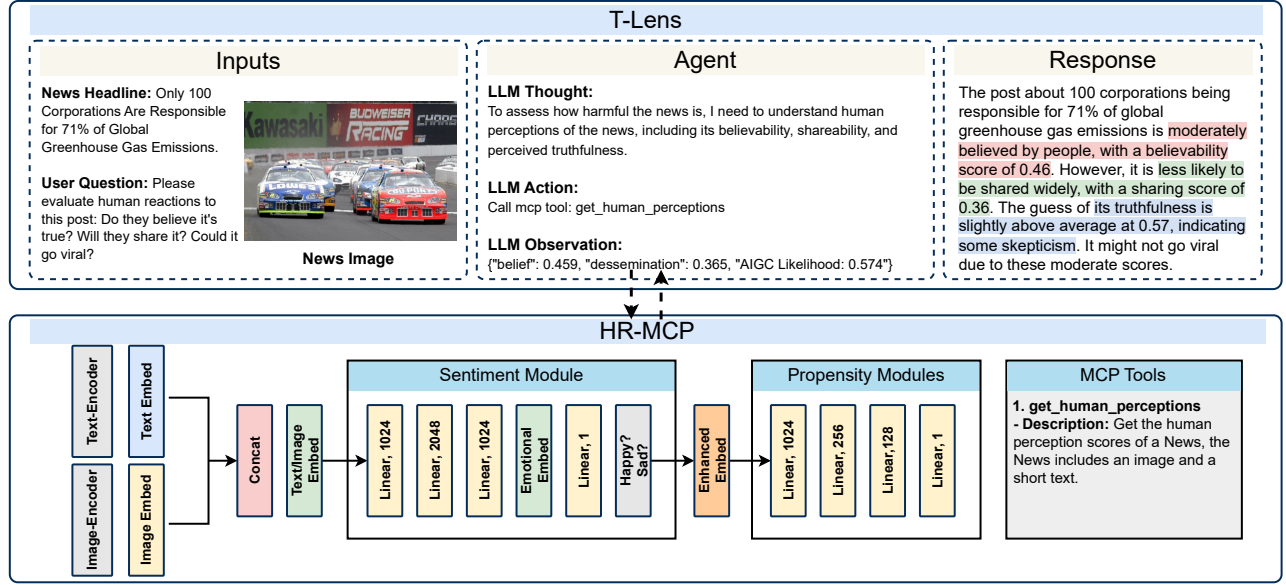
T-Lens

Inputs

**News Headline:** Only 100 Corporations Are Responsible for 71% of Global Greenhouse Gas Emissions.

**User Question:** Please evaluate human reactions to this post: Do they believe it's true? Will they share it? Could it go viral?

Kawasaki BUDWEISER RACING

News Image

Agent

**LLM Thought:**
To assess how harmful the news is, I need to understand human perceptions of the news, including its believability, shareability, and perceived truthfulness.

**LLM Action:**
Call mcp tool: get_human_perceptions

**LLM Observation:**
{"belief": 0.459, "dessemination": 0.365, "AIGC Likelihood: 0.574"}

Response

The post about 100 corporations being responsible for 71% of global greenhouse gas emissions is moderately believed by people, with a believability score of 0.46. However, it is less likely to be shared widely, with a sharing score of 0.36. The guess of its truthfulness is slightly above average at 0.57, indicating some skepticism. It might not go viral due to these moderate scores.

HR-MCP

Text-Encoder

Text Embed

Image-Encoder

Image Embed

Concat

Text/Image Embed

Sentiment Module

Linear, 1024

Linear, 2048

Linear, 1024

Emotional Embed

Linear, 1

Happy? Sad?

Enhanced Embed

Propensity Modules

Linear, 1024

Linear, 256

Linear,128

Linear, 1

MCP Tools

**1. get_human_perceptions**
**- Description:** Get the human perception scores of a News, the News includes an image and a short text.